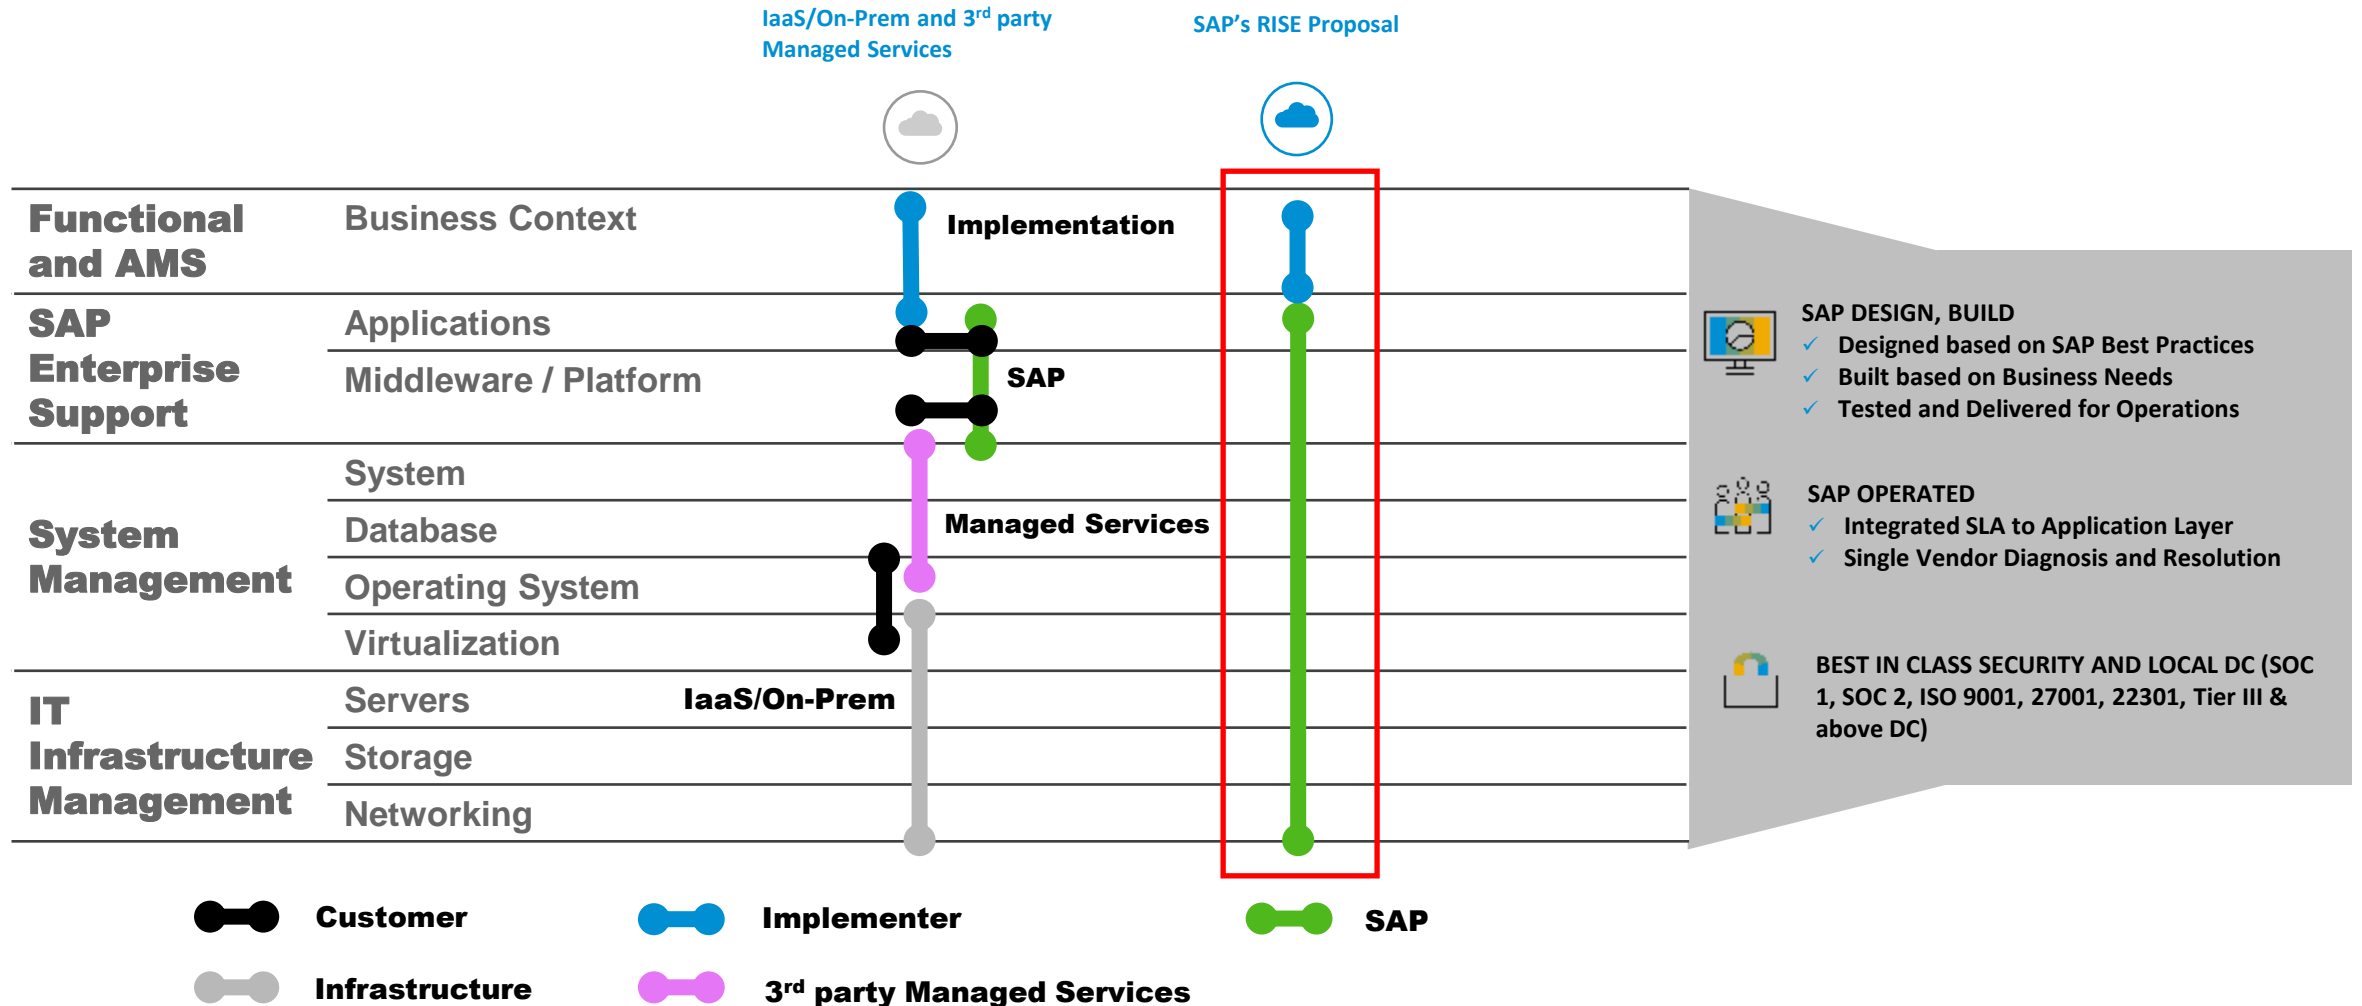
IaaS/On-Prem and 3$^{rd}$ party Managed Services

SAP's RISE Proposal

Functional and AMS

Business Context

Implementation

SAP Enterprise Support

Applications

Middleware / Platform

SAP

System Management

System

Database

Managed Services

Operating System

Virtualization

IT Infrastructure Management

Servers

IaaS/On-Prem

Storage

Networking

SAP DESIGN, BUILD
✓ Designed based on SAP Best Practices
✓ Built based on Business Needs
✓ Tested and Delivered for Operations

SAP OPERATED
✓ Integrated SLA to Application Layer
✓ Single Vendor Diagnosis and Resolution

BEST IN CLASS SECURITY AND LOCAL DC (SOC 1, SOC 2, ISO 9001, 27001, 22301, Tier III & above DC)

Customer

Implementer

SAP

Infrastructure

3$^{rd}$ party Managed Services